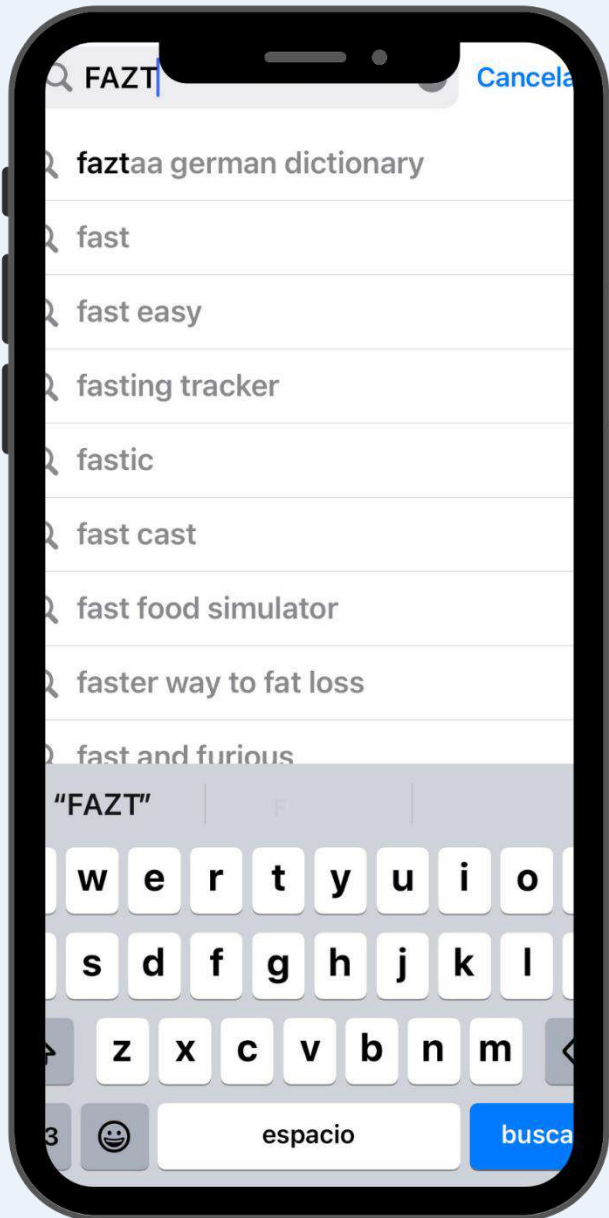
FAZT

Cancela

faztaa german dictionary

fast

fast easy

fasting tracker

fastic

fast cast

fast food simulator

faster way to fat loss

fast and furious

"FAZT"

F

w e r t y u i o

s d f g h j k l

z x c v b n m

3

espacio

busca